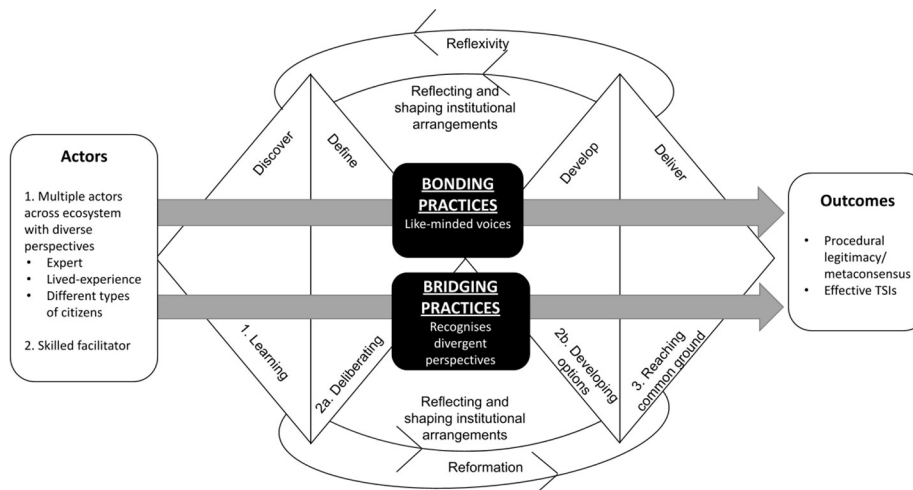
Reflexivity

Reflecting and shaping institutional arrangements

Actors

1. Multiple actors across ecosystem with diverse perspectives
- Expert
- Lived-experience
- Different types of citizens

2. Skilled facilitator

Discover

Define

BONDING PRACTICES
Like-minded voices

Develop

Deliver

Outcomes

- Procedural legitimacy/ metaconsensus
- Effective TSIs

BRIDGING PRACTICES
Recognises divergent perspectives

1. Learning

2a. Deliberating

2b. Developing options

3. Reaching common ground

Reflecting and shaping institutional arrangements

Reformation